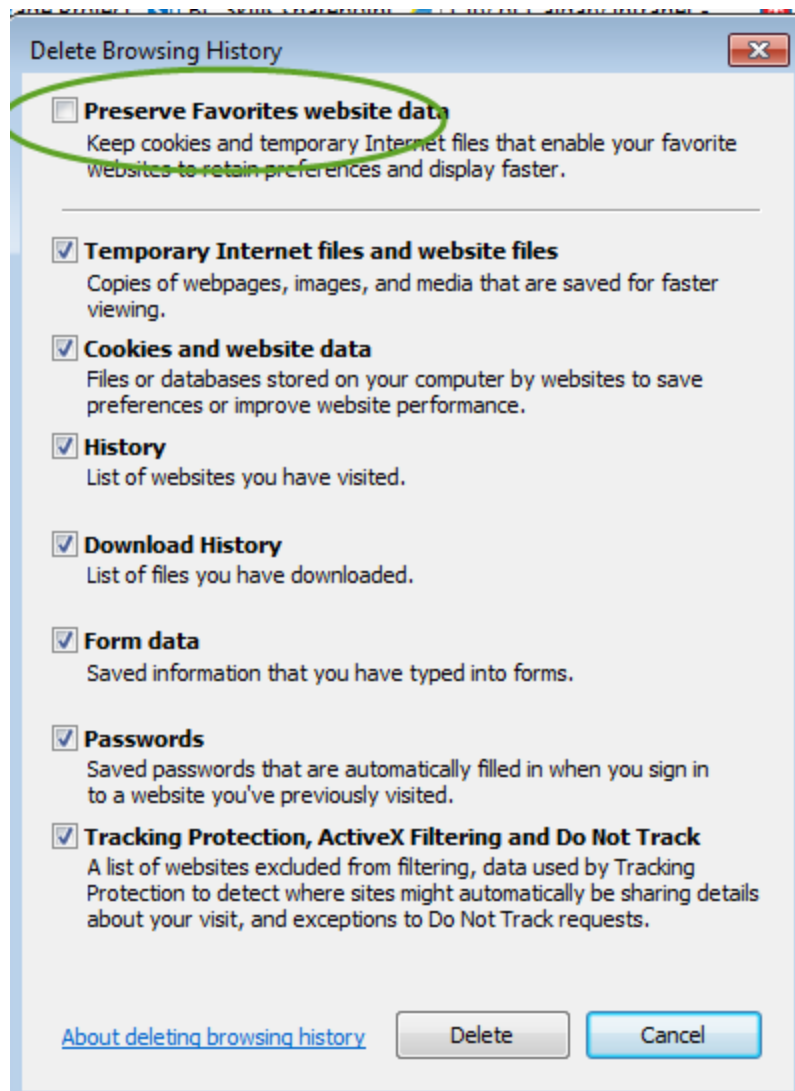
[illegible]

Delete Browsing History

Preserve Favorites website data
Keep cookies and temporary Internet files that enable your favorite websites to retain preferences and display faster.

Temporary Internet files and website files
Copies of webpages, images, and media that are saved for faster viewing.

Cookies and website data
Files or databases stored on your computer by websites to save preferences or improve website performance.

History
List of websites you have visited.

Download History
List of files you have downloaded.

Form data
Saved information that you have typed into forms.

Passwords
Saved passwords that are automatically filled in when you sign in to a website you've previously visited.

Tracking Protection, ActiveX Filtering and Do Not Track
A list of websites excluded from filtering, data used by Tracking Protection to detect where sites might automatically be sharing details about your visit, and exceptions to Do Not Track requests.

About deleting browsing history

Delete

Cancel